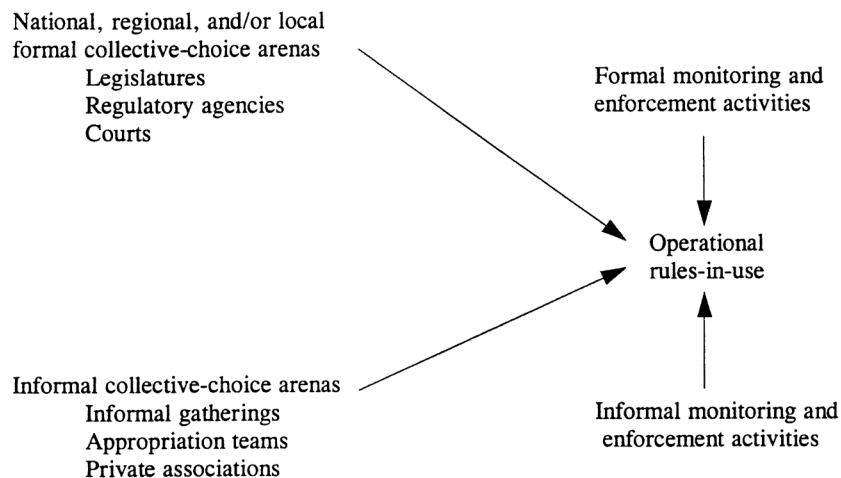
National, regional, and/or local formal collective-choice arenas
Legislatures
Regulatory agencies
Courts

Formal monitoring and enforcement activities

Operational rules-in-use

Informal collective-choice arenas
Informal gatherings
Appropriation teams
Private associations

Informal monitoring and enforcement activities